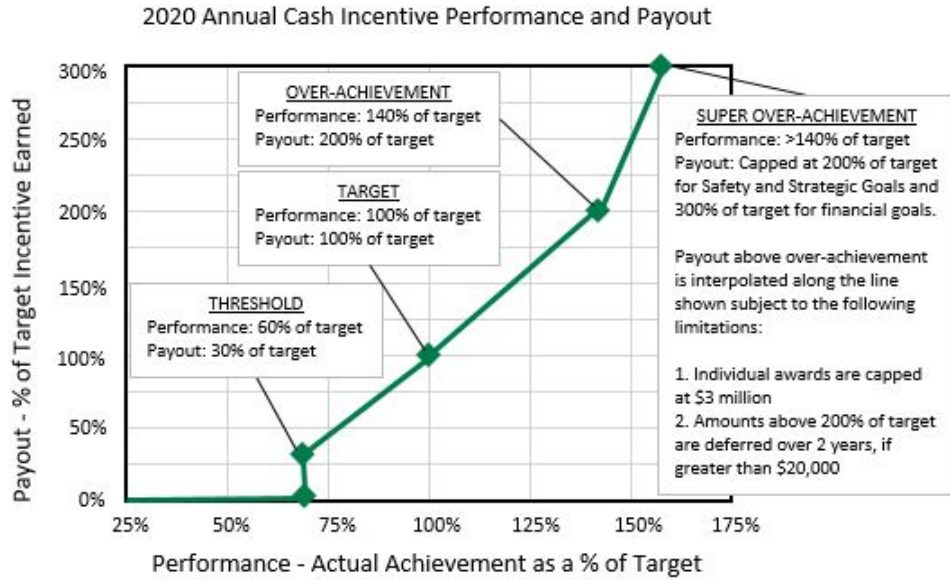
2020 Annual Cash Incentive Performance and Payout

Payout - % of Target Incentive Earned

300%
250%
200%
150%
100%
50%
0%

OVER-ACHIEVEMENT
Performance: 140% of target
Payout: 200% of target

TARGET
Performance: 100% of target
Payout: 100% of target

THRESHOLD
Performance: 60% of target
Payout: 30% of target

SUPER OVER-ACHIEVEMENT
Performance: >140% of target
Payout: Capped at 200% of target for Safety and Strategic Goals and 300% of target for financial goals.

Payout above over-achievement is interpolated along the line shown subject to the following limitations:

1. Individual awards are capped at $3 million
2. Amounts above 200% of target are deferred over 2 years, if greater than $20,000

25% 50% 75% 100% 125% 150% 175%

Performance - Actual Achievement as a % of Target